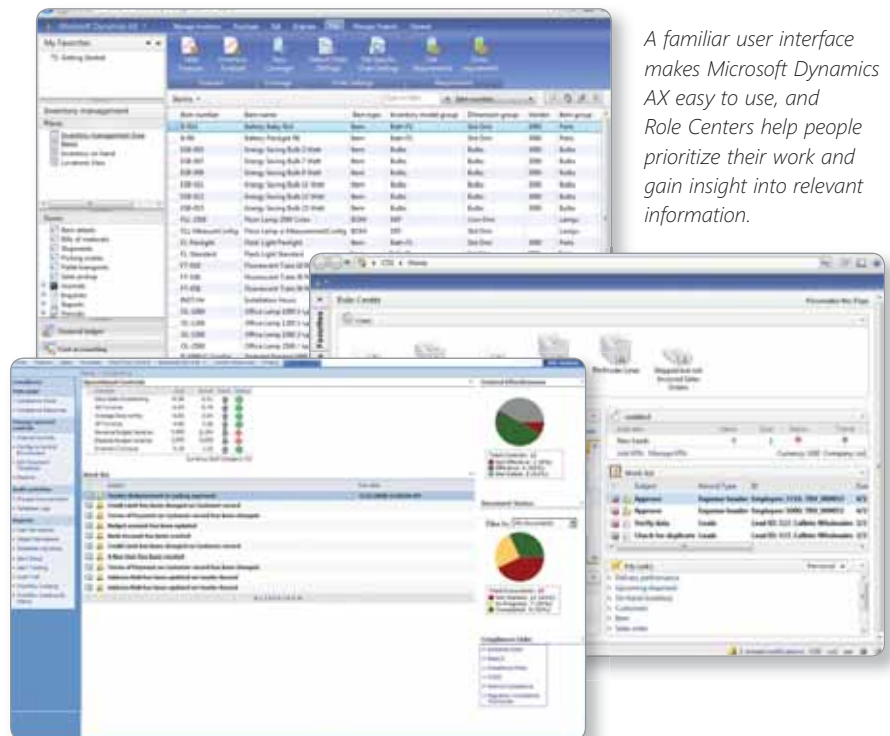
A familiar user interface makes Microsoft Dynamics AX easy to use, and Role Centers help people prioritize their work and gain insight into relevant information.

My Favorites

Inventory management

Role Centers

Work list

Approve

Approve

Verify data

Check for duplicate

My Links

Delivery performance

Customers

Sales order

Work list

Document Status

Compliance Links

Bucket Lines